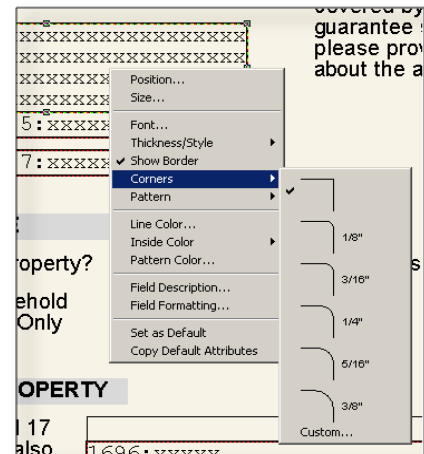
covered by
guarantee s
please prov
about the a

xxxxxxxxxxxxxxxxxx
xxxxxxxxxxxxxxxxxx
xxxxxxxx
xxxxxxxx
5:xxxxx
7:xxxxx

Position...
Size...
Font...
Thickness/Style
✔ Show Border
Corners
Pattern
Line Color...
Inside Color
Pattern Color...
Field Description...
Field Formatting...
Set as Default
Copy Default Attributes

✔
1/8"
3/16"
1/4"
5/16"
3/8"
Custom...

:
roperty?
s
ehold
Only

OPERTY
17
also
1696:xxxxx